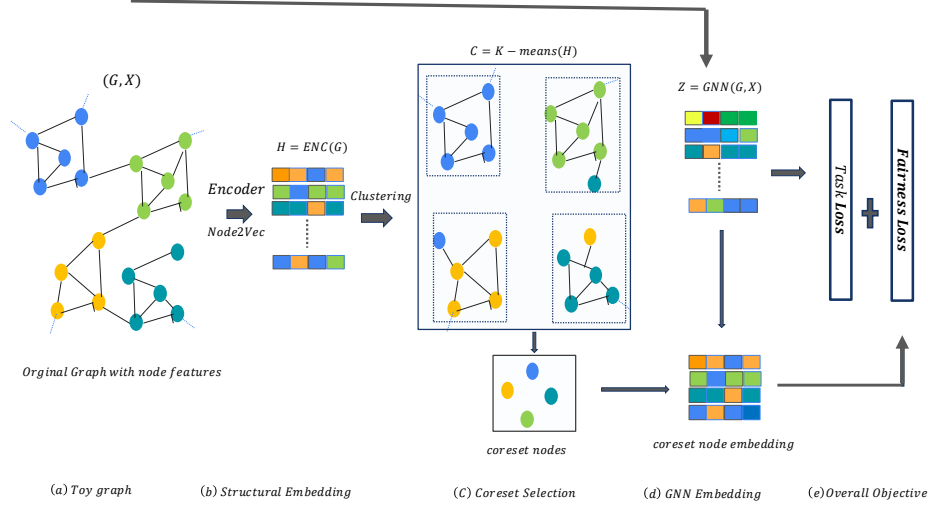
$(G, X)$

Orginal Graph with node features

Encoder

Node2Vec

$H = ENC(G)$

Clustering

$C = K - means(H)$

coreset nodes

$Z = GNN(G, X)$

coreset node embedding

Task Loss

+

Fairness Loss

(a) Toy graph

(b) Structural Embedding

(C) Coreset Selection

(d) GNN Embedding

(e) Overall Objective